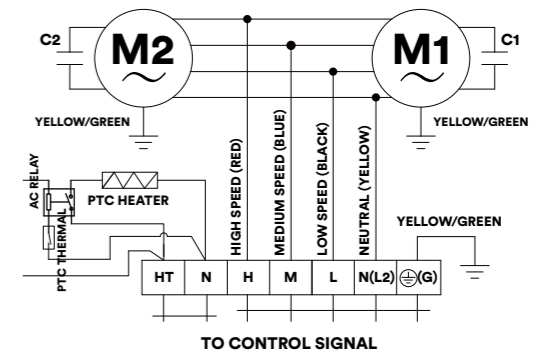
C2
M2
M1
C1
YELLOW/GREEN
YELLOW/GREEN
AC RELAY
PTC HEATER
PTC THERMAL
HIGH SPEED (RED)
MEDIUM SPEED (BLUE)
LOW SPEED (BLACK)
NEUTRAL (YELLOW)
YELLOW/GREEN

| HT | N | H | M | L | N(L2) | ⏚(G) |
|---|---|---|---|---|---|---|

TO CONTROL SIGNAL